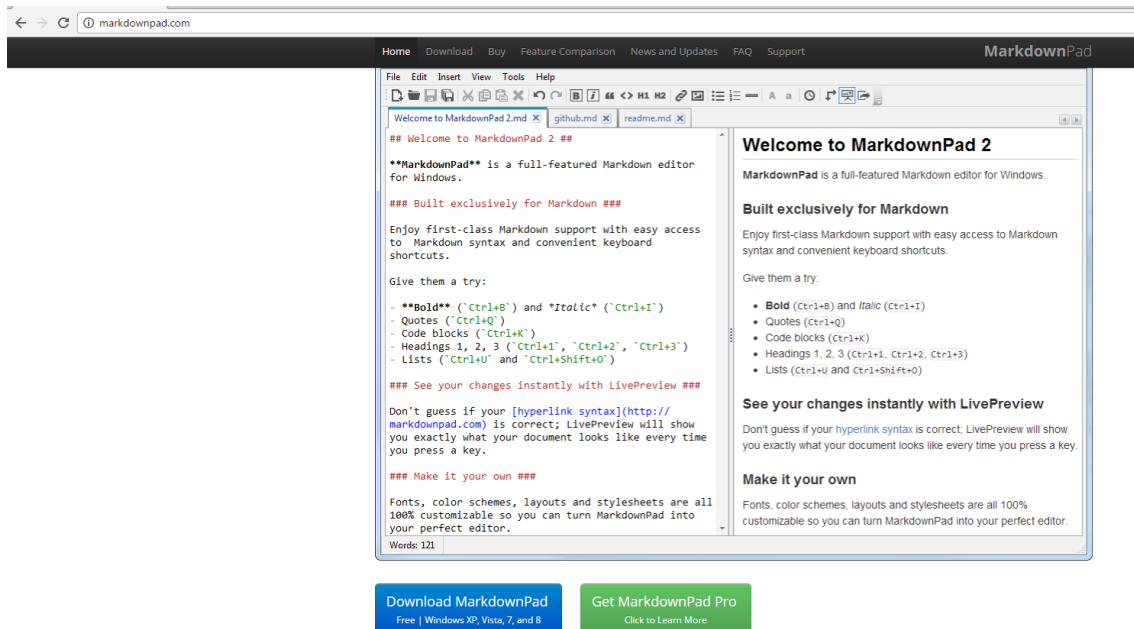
markdownpad.com

Home Download Buy Feature Comparison News and Updates FAQ Support MarkdownPad

File Edit Insert View Tools Help

H1 H2

Welcome to MarkdownPad 2.md github.md readme.md

## Welcome to MarkdownPad 2 ##

**MarkdownPad** is a full-featured Markdown editor for Windows.

### Built exclusively for Markdown ###

Enjoy first-class Markdown support with easy access to Markdown syntax and convenient keyboard shortcuts.

Give them a try:

- **Bold** (`Ctrl+B`) and *Italic* (`Ctrl+I`)
- Quotes (`Ctrl+Q`)
- Code blocks (`Ctrl+K`)
- Headings 1, 2, 3 (`Ctrl+1`, `Ctrl+2`, `Ctrl+3`)
- Lists (`Ctrl+U` and `Ctrl+Shift+O`)

### See your changes instantly with LivePreview ###

Don't guess if your [hyperlink syntax](http://markdownpad.com) is correct; LivePreview will show you exactly what your document looks like every time you press a key.

### Make it your own ###

Fonts, color schemes, layouts and stylesheets are all 100% customizable so you can turn MarkdownPad into your perfect editor.

Welcome to MarkdownPad 2

MarkdownPad is a full-featured Markdown editor for Windows.

Built exclusively for Markdown

Enjoy first-class Markdown support with easy access to Markdown syntax and convenient keyboard shortcuts.

Give them a try:

- Bold (Ctrl+B) and Italic (Ctrl+I)
- Quotes (Ctrl+Q)
- Code blocks (Ctrl+K)
- Headings 1, 2, 3 (Ctrl+1, Ctrl+2, Ctrl+3)
- Lists (Ctrl+U and Ctrl+Shift+O)

See your changes instantly with LivePreview

Don't guess if your hyperlink syntax is correct; LivePreview will show you exactly what your document looks like every time you press a key.

Make it your own

Fonts, color schemes, layouts and stylesheets are all 100% customizable so you can turn MarkdownPad into your perfect editor.

Words: 121

Download MarkdownPad
Free | Windows XP, Vista, 7, and 8

Get MarkdownPad Pro
Click to Learn More